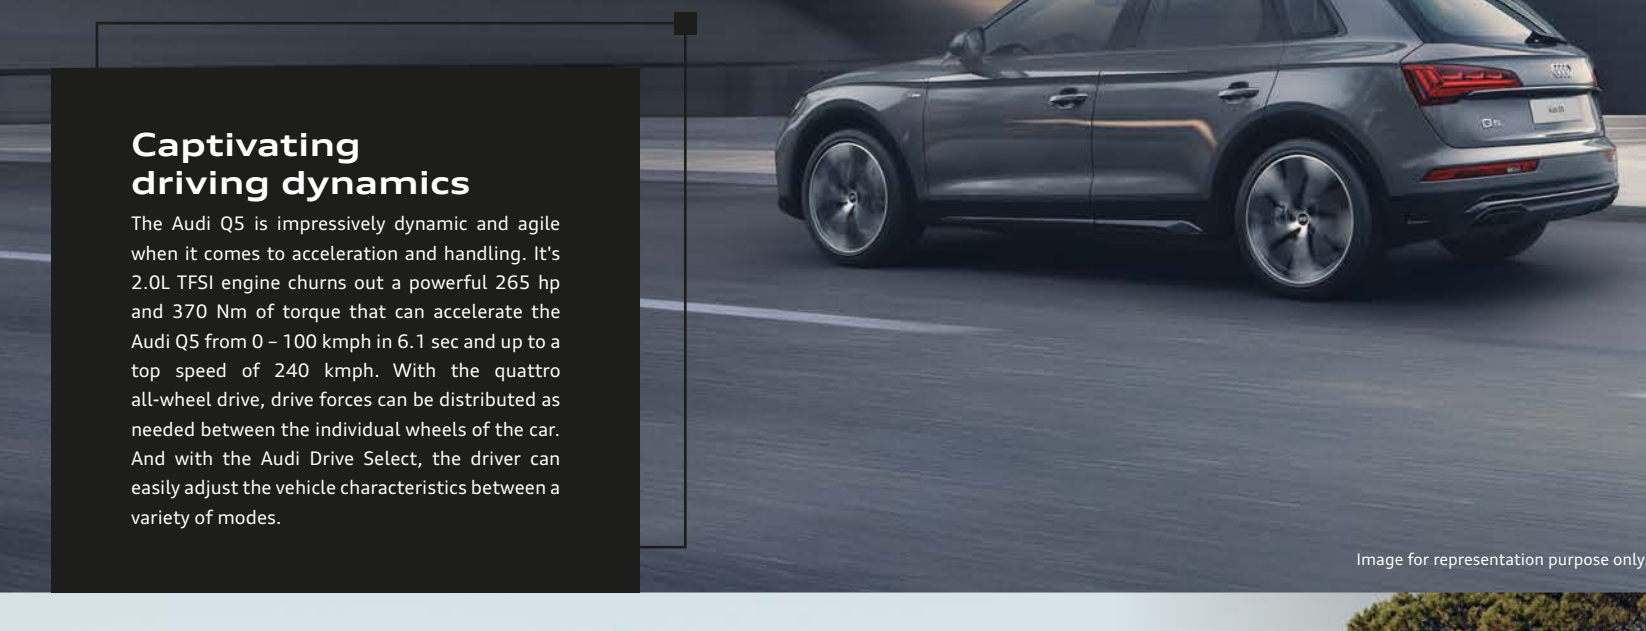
Captivating driving dynamics

The Audi Q5 is impressively dynamic and agile when it comes to acceleration and handling. It's 2.0L TFSI engine churns out a powerful 265 hp and 370 Nm of torque that can accelerate the Audi Q5 from 0 – 100 kmph in 6.1 sec and up to a top speed of 240 kmph. With the quattro all-wheel drive, drive forces can be distributed as needed between the individual wheels of the car. And with the Audi Drive Select, the driver can easily adjust the vehicle characteristics between a variety of modes.

Image for representation purpose only